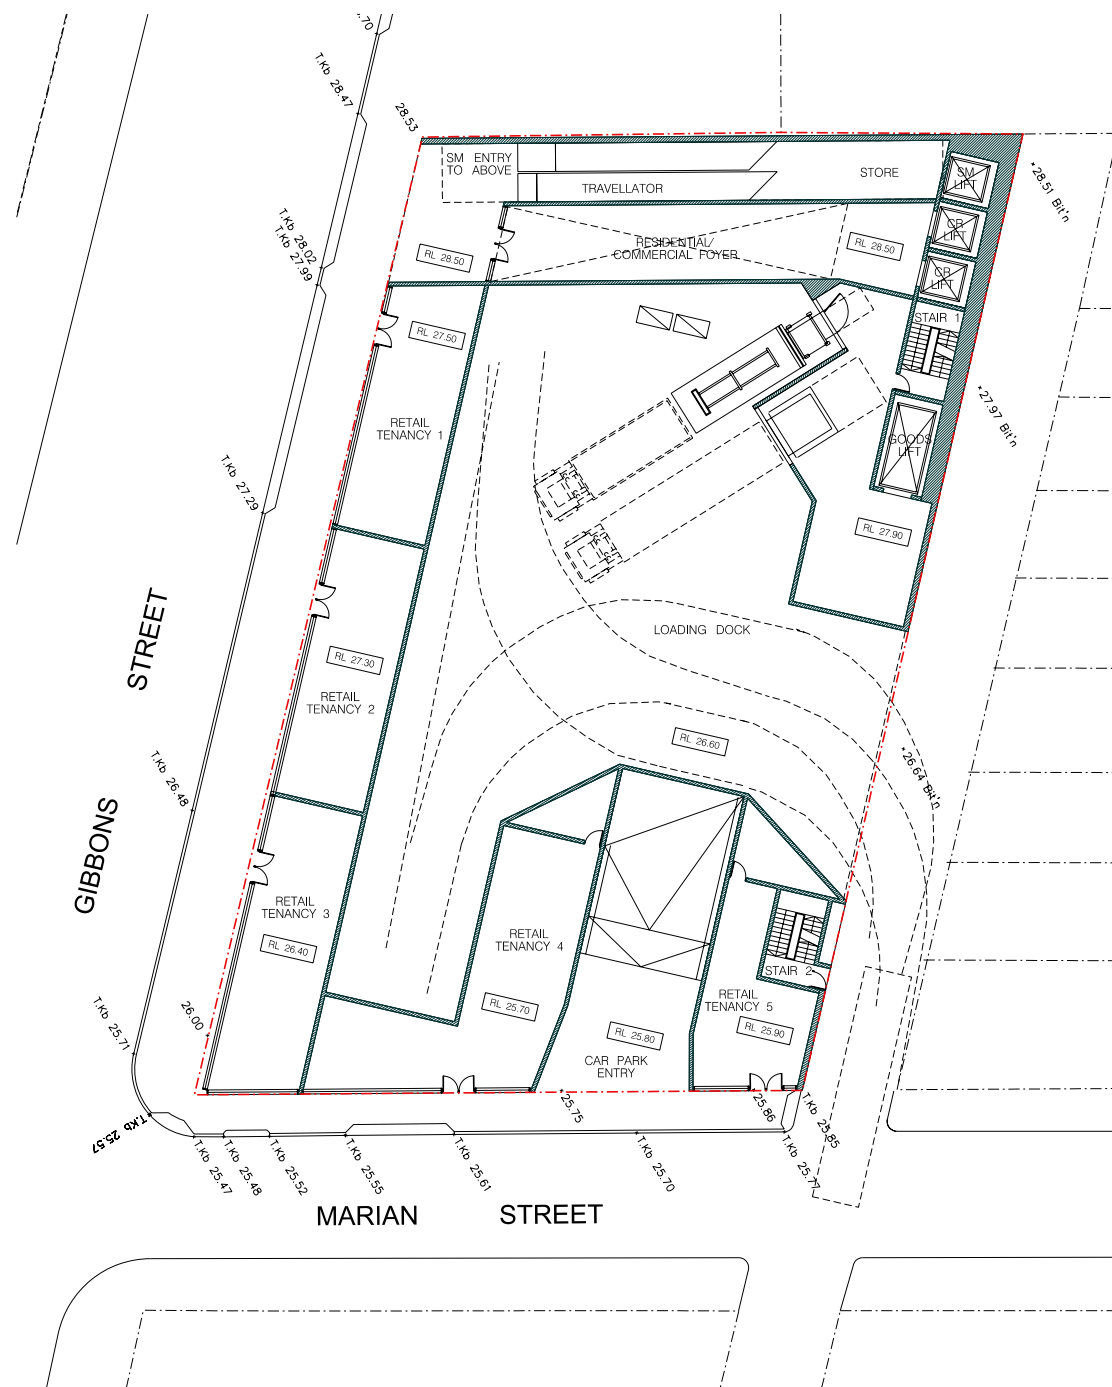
.70
T.Kb 28.47
28.53
SM ENTRY TO ABOVE
TRAVELLATOR
STORE
SM LIFT
CR LIFT
CR LIFT
+28.51 Bit'n
T.Kb 28.02
T.Kb 27.99
RL 28.50
RESIDENTIAL/ COMMERCIAL FOYER
RL 28.50
STAIR 1
RL 27.50
+27.97 Bit'n
RETAIL TENANCY 1
GOODS LIFT
T.Kb 27.29
RL 27.90
STREET
LOADING DOCK
RL 27.30
RETAIL TENANCY 2
RL 26.60
+26.64 Bit'n
T.Kb 26.48
GIBBONS
RETAIL TENANCY 3
RL 26.40
RETAIL TENANCY 4
STAIR 2
RETAIL TENANCY 5
RL 25.90
T.Kb 25.71
26.00
RL 25.70
RL 25.80
CAR PARK ENTRY
+25.75
25.86
T.Kb 25.85
T.Kb 25.57
T.Kb 25.47
T.Kb 25.48
T.Kb 25.52
T.Kb 25.55
T.Kb 25.61
T.Kb 25.70
T.Kb 25.77
MARIAN
STREET